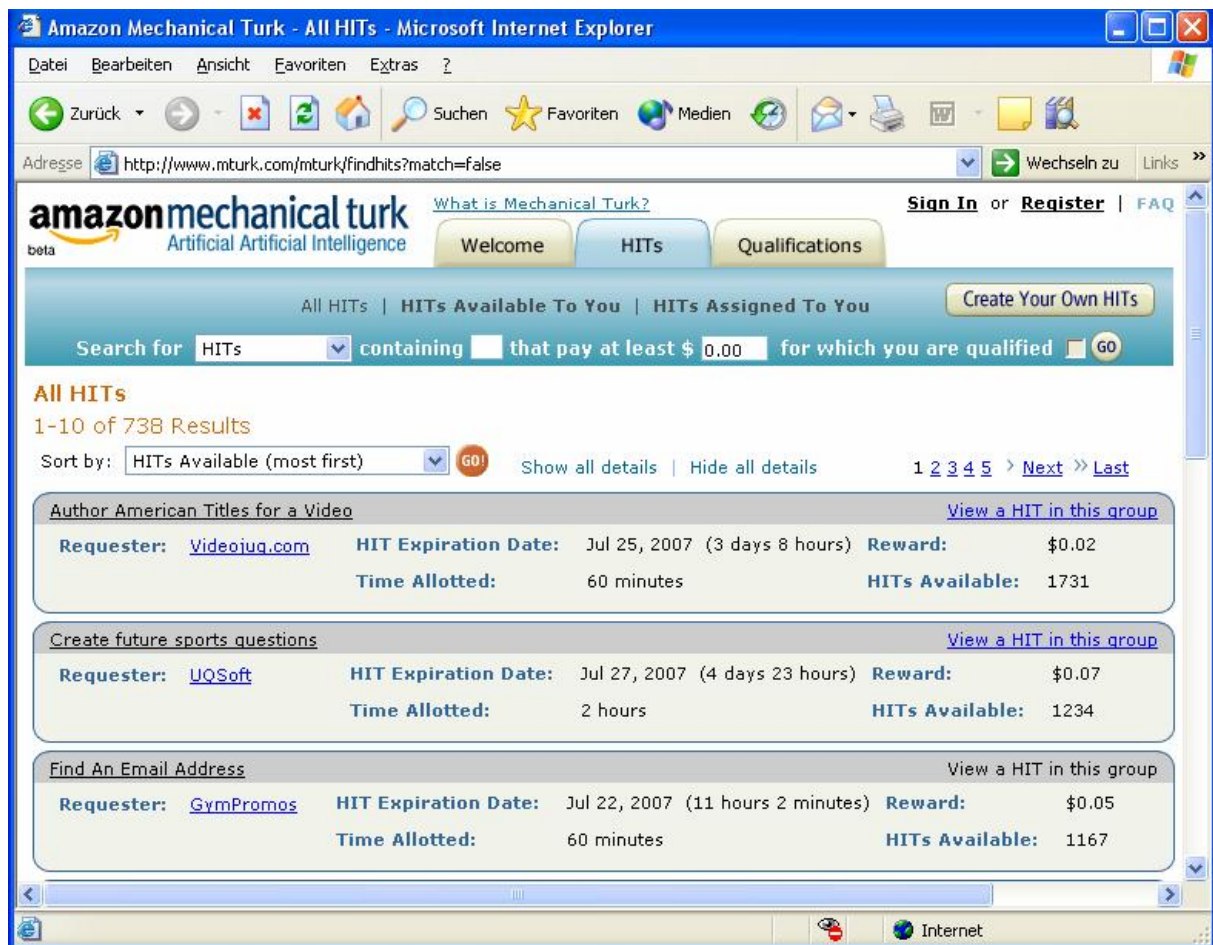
Amazon Mechanical Turk - All HITs - Microsoft Internet Explorer

Datei Bearbeiten Ansicht Favoriten Extras ?

Zurück Suchen Favoriten Medien

Adresse http://www.mturk.com/mturk/findhits?match=false Wechseln zu Links »

amazon mechanical turk
beta
Artificial Artificial Intelligence

What is Mechanical Turk?

Sign In or Register | FAQ

Welcome HITs Qualifications

All HITs | HITs Available To You | HITs Assigned To You

Create Your Own HITs

Search for HITs containing that pay at least $ 0.00 for which you are qualified GO

All HITs
1-10 of 738 Results
Sort by: HITs Available (most first) GO!

Show all details | Hide all details

1 2 3 4 5 › Next » Last

Author American Titles for a Video
View a HIT in this group

| Requester: | Videojug.com | HIT Expiration Date: | Jul 25, 2007 (3 days 8 hours) | Reward: | $0.02 |
|---|---|---|---|---|---|
| | | Time Allotted: | 60 minutes | HITs Available: | 1731 |

Create future sports questions
View a HIT in this group

| Requester: | UQSoft | HIT Expiration Date: | Jul 27, 2007 (4 days 23 hours) | Reward: | $0.07 |
|---|---|---|---|---|---|
| | | Time Allotted: | 2 hours | HITs Available: | 1234 |

Find An Email Address
View a HIT in this group

| Requester: | GymPromos | HIT Expiration Date: | Jul 22, 2007 (11 hours 2 minutes) | Reward: | $0.05 |
|---|---|---|---|---|---|
| | | Time Allotted: | 60 minutes | HITs Available: | 1167 |

Internet